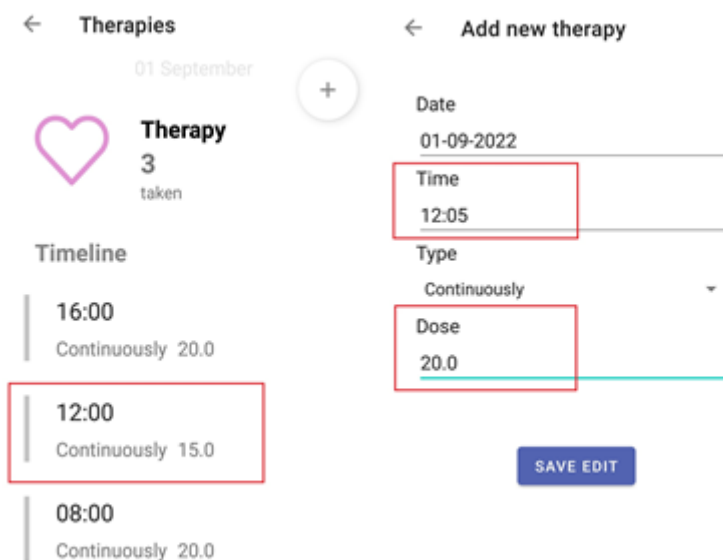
← Therapies

01 September

+

Therapy
3
taken

Timeline

16:00
Continuously 20.0

12:00
Continuously 15.0

08:00
Continuously 20.0

← Add new therapy

Date
01-09-2022

Time
12:05

Type
Continuously

Dose
20.0

SAVE EDIT